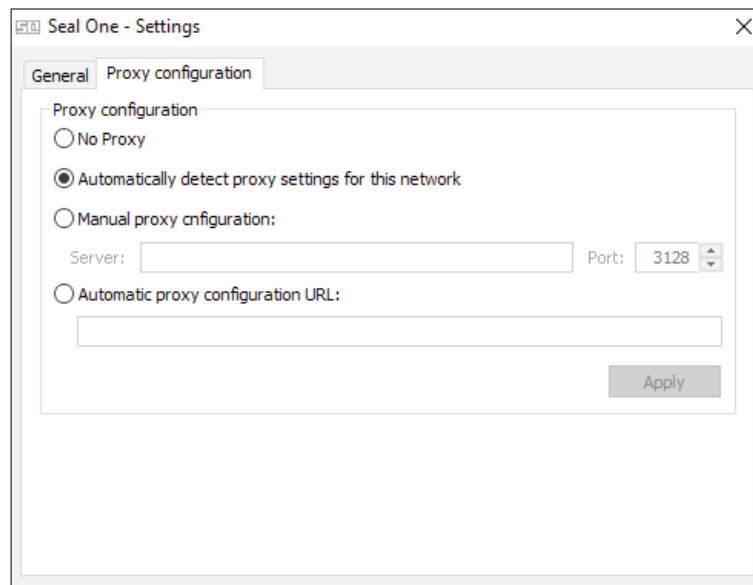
Seal One - Settings

General Proxy configuration

Proxy configuration

No Proxy

Automatically detect proxy settings for this network

Manual proxy cnfiguration:

Server:

Port: 3128

Automatic proxy configuration URL:

Apply